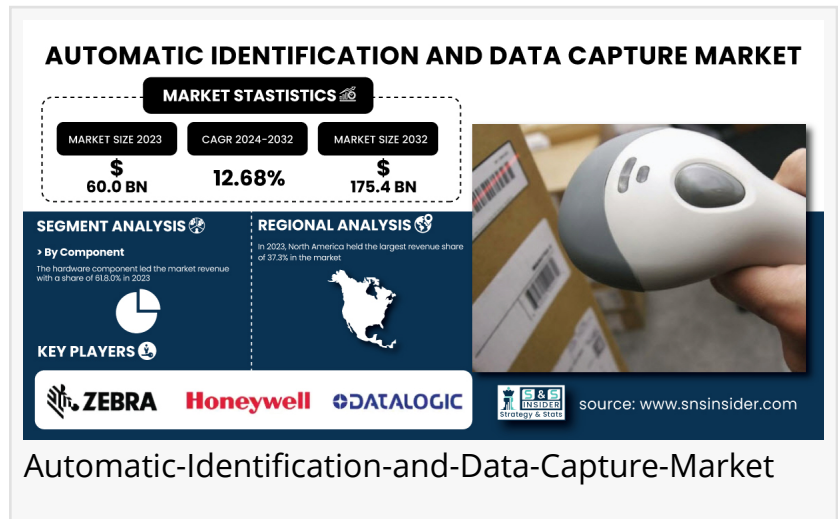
AUTOMATIC IDENTIFICATION AND DATA CAPTURE MARKET

MARKET STASTISTICS

MARKET SIZE 2023
$
60.0 BN

CAGR 2024-2032
12.68%

MARKET SIZE 2032
$
175.4 BN

SEGMENT ANALYSIS

> By Component

The hardware component led the market revenue with a share of 51.8.0% in 2023

REGIONAL ANALYSIS

In 2023, North America held the largest revenue share of 37.3% in the market

KEY PLAYERS

ZEBRA

Honeywell

DATALOGIC

S&S INSIDER Strategy & Stats

source: www.snsinsider.com

Automatic-Identification-and-Data-Capture-Market